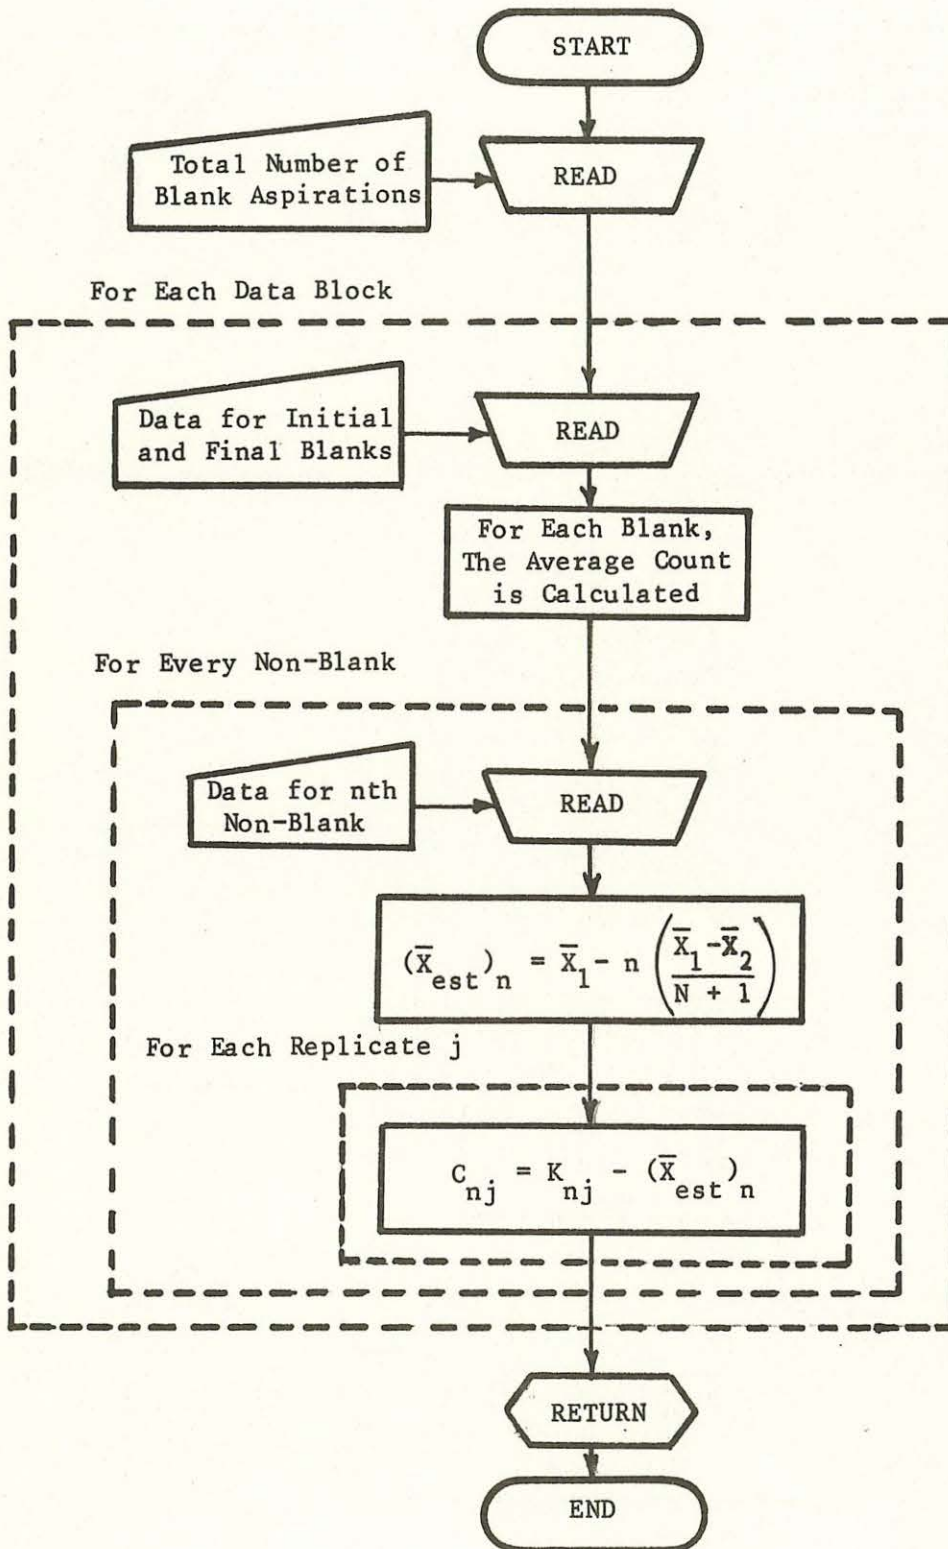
START

Total Number of Blank Aspirations

READ

For Each Data Block

Data for Initial and Final Blanks

READ

For Each Blank, The Average Count is Calculated

For Every Non-Blank

Data for nth Non-Blank

READ

$(\overline{X}_{est})_n = \overline{X}_1 - n\left(\frac{\overline{X}_1 - \overline{X}_2}{N + 1}\right)$

For Each Replicate j

$C_{nj} = K_{nj} - (\overline{X}_{est})_n$

RETURN

END